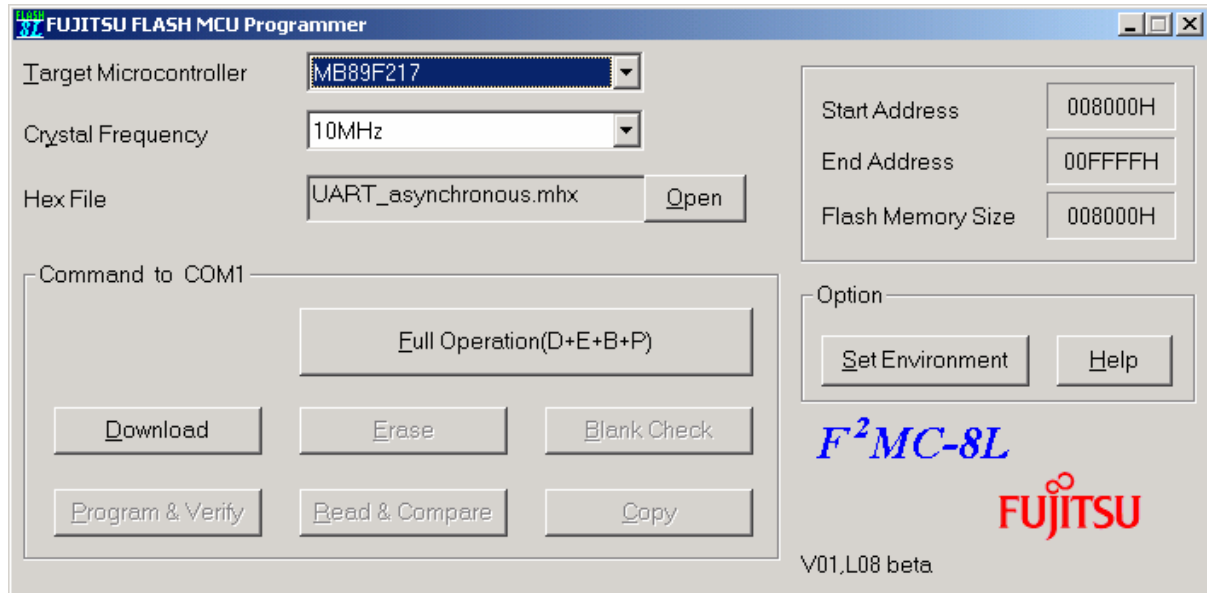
FLASH 8L FUJITSU FLASH MCU Programmer

Target Microcontroller MB89F217

Crystal Frequency 10MHz

Hex File UART_asynchronous.mhx Open

Start Address 008000H

End Address 00FFFFH

Flash Memory Size 008000H

Command to COM1

Full Operation(D+E+B+P)

Download

Erase

Blank Check

Program & Verify

Read & Compare

Copy

Option

Set Environment

Help

$F^2MC$-8L

FUJITSU

V01,L08 beta